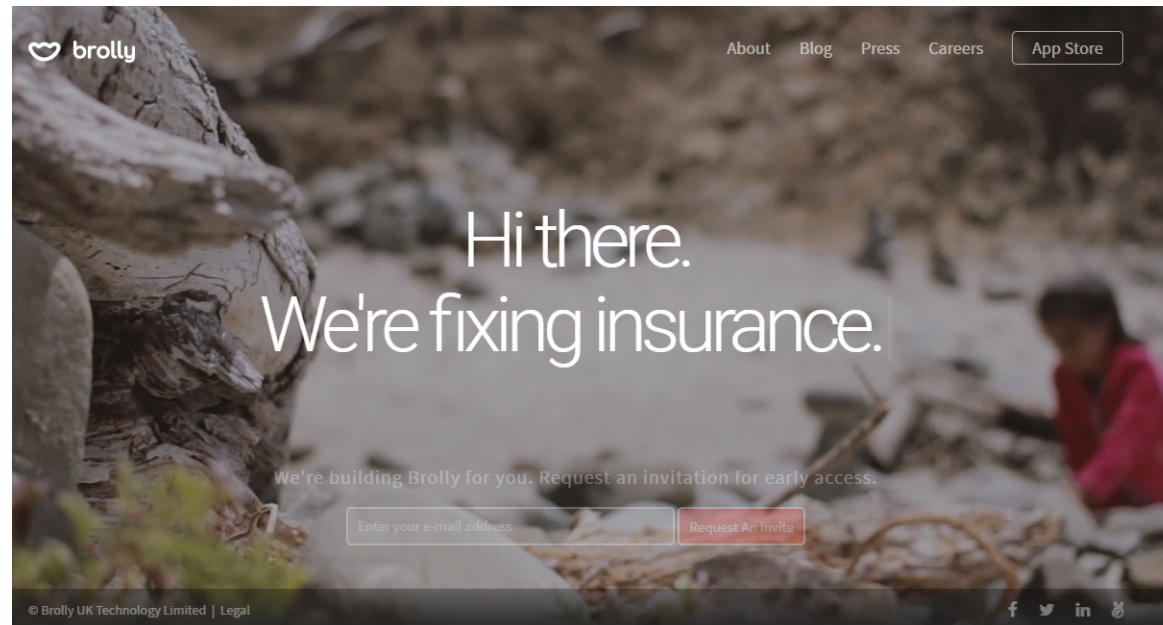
brolly

About Blog Press Careers App Store

Hi there.
We're fixing insurance.

We're building Brolly for you. Request an invitation for early access.

Enter your e-mail address

Request An Invite

© Brolly UK Technology Limited | Legal